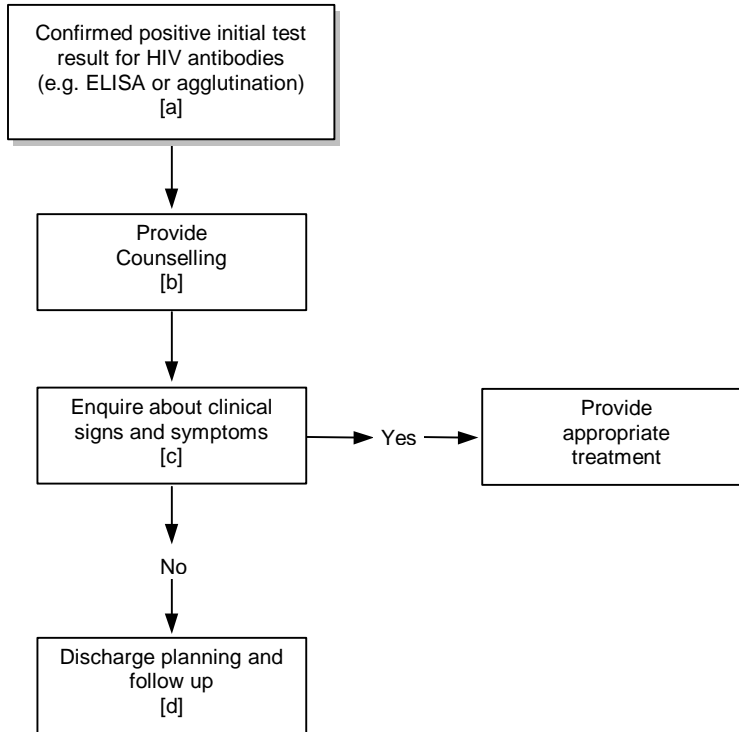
Confirmed positive initial test result for HIV antibodies (e.g. ELISA or agglutination) [a]

Provide Counselling [b]

Enquire about clinical signs and symptoms [c]

Yes

Provide appropriate treatment

No

Discharge planning and follow up [d]